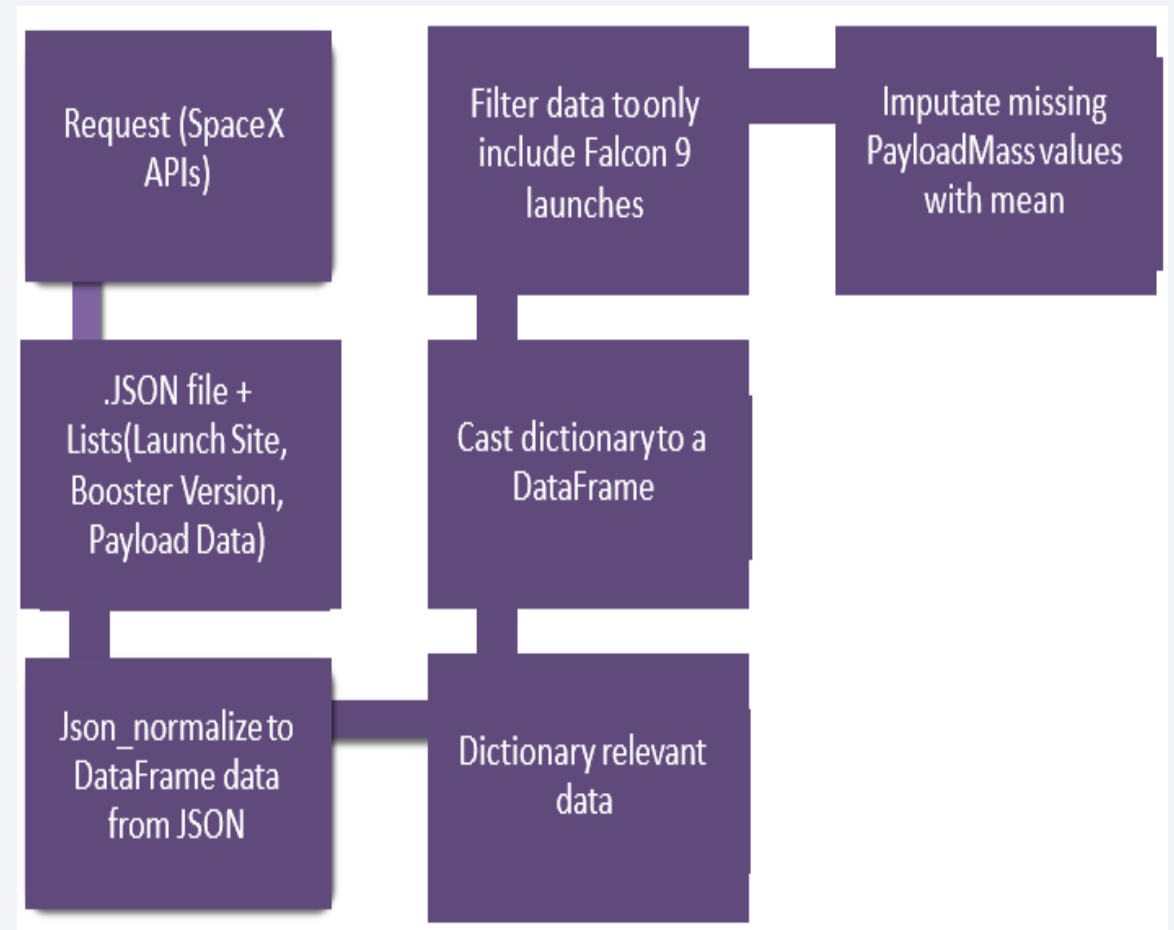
Request (SpaceX APIs)

.JSON file + Lists(Launch Site, Booster Version, Payload Data)

Json_normalize to DataFrame data from JSON

Dictionary relevant data

Cast dictionary to a DataFrame

Filter data to only include Falcon 9 launches

Imputate missing PayloadMass values with mean